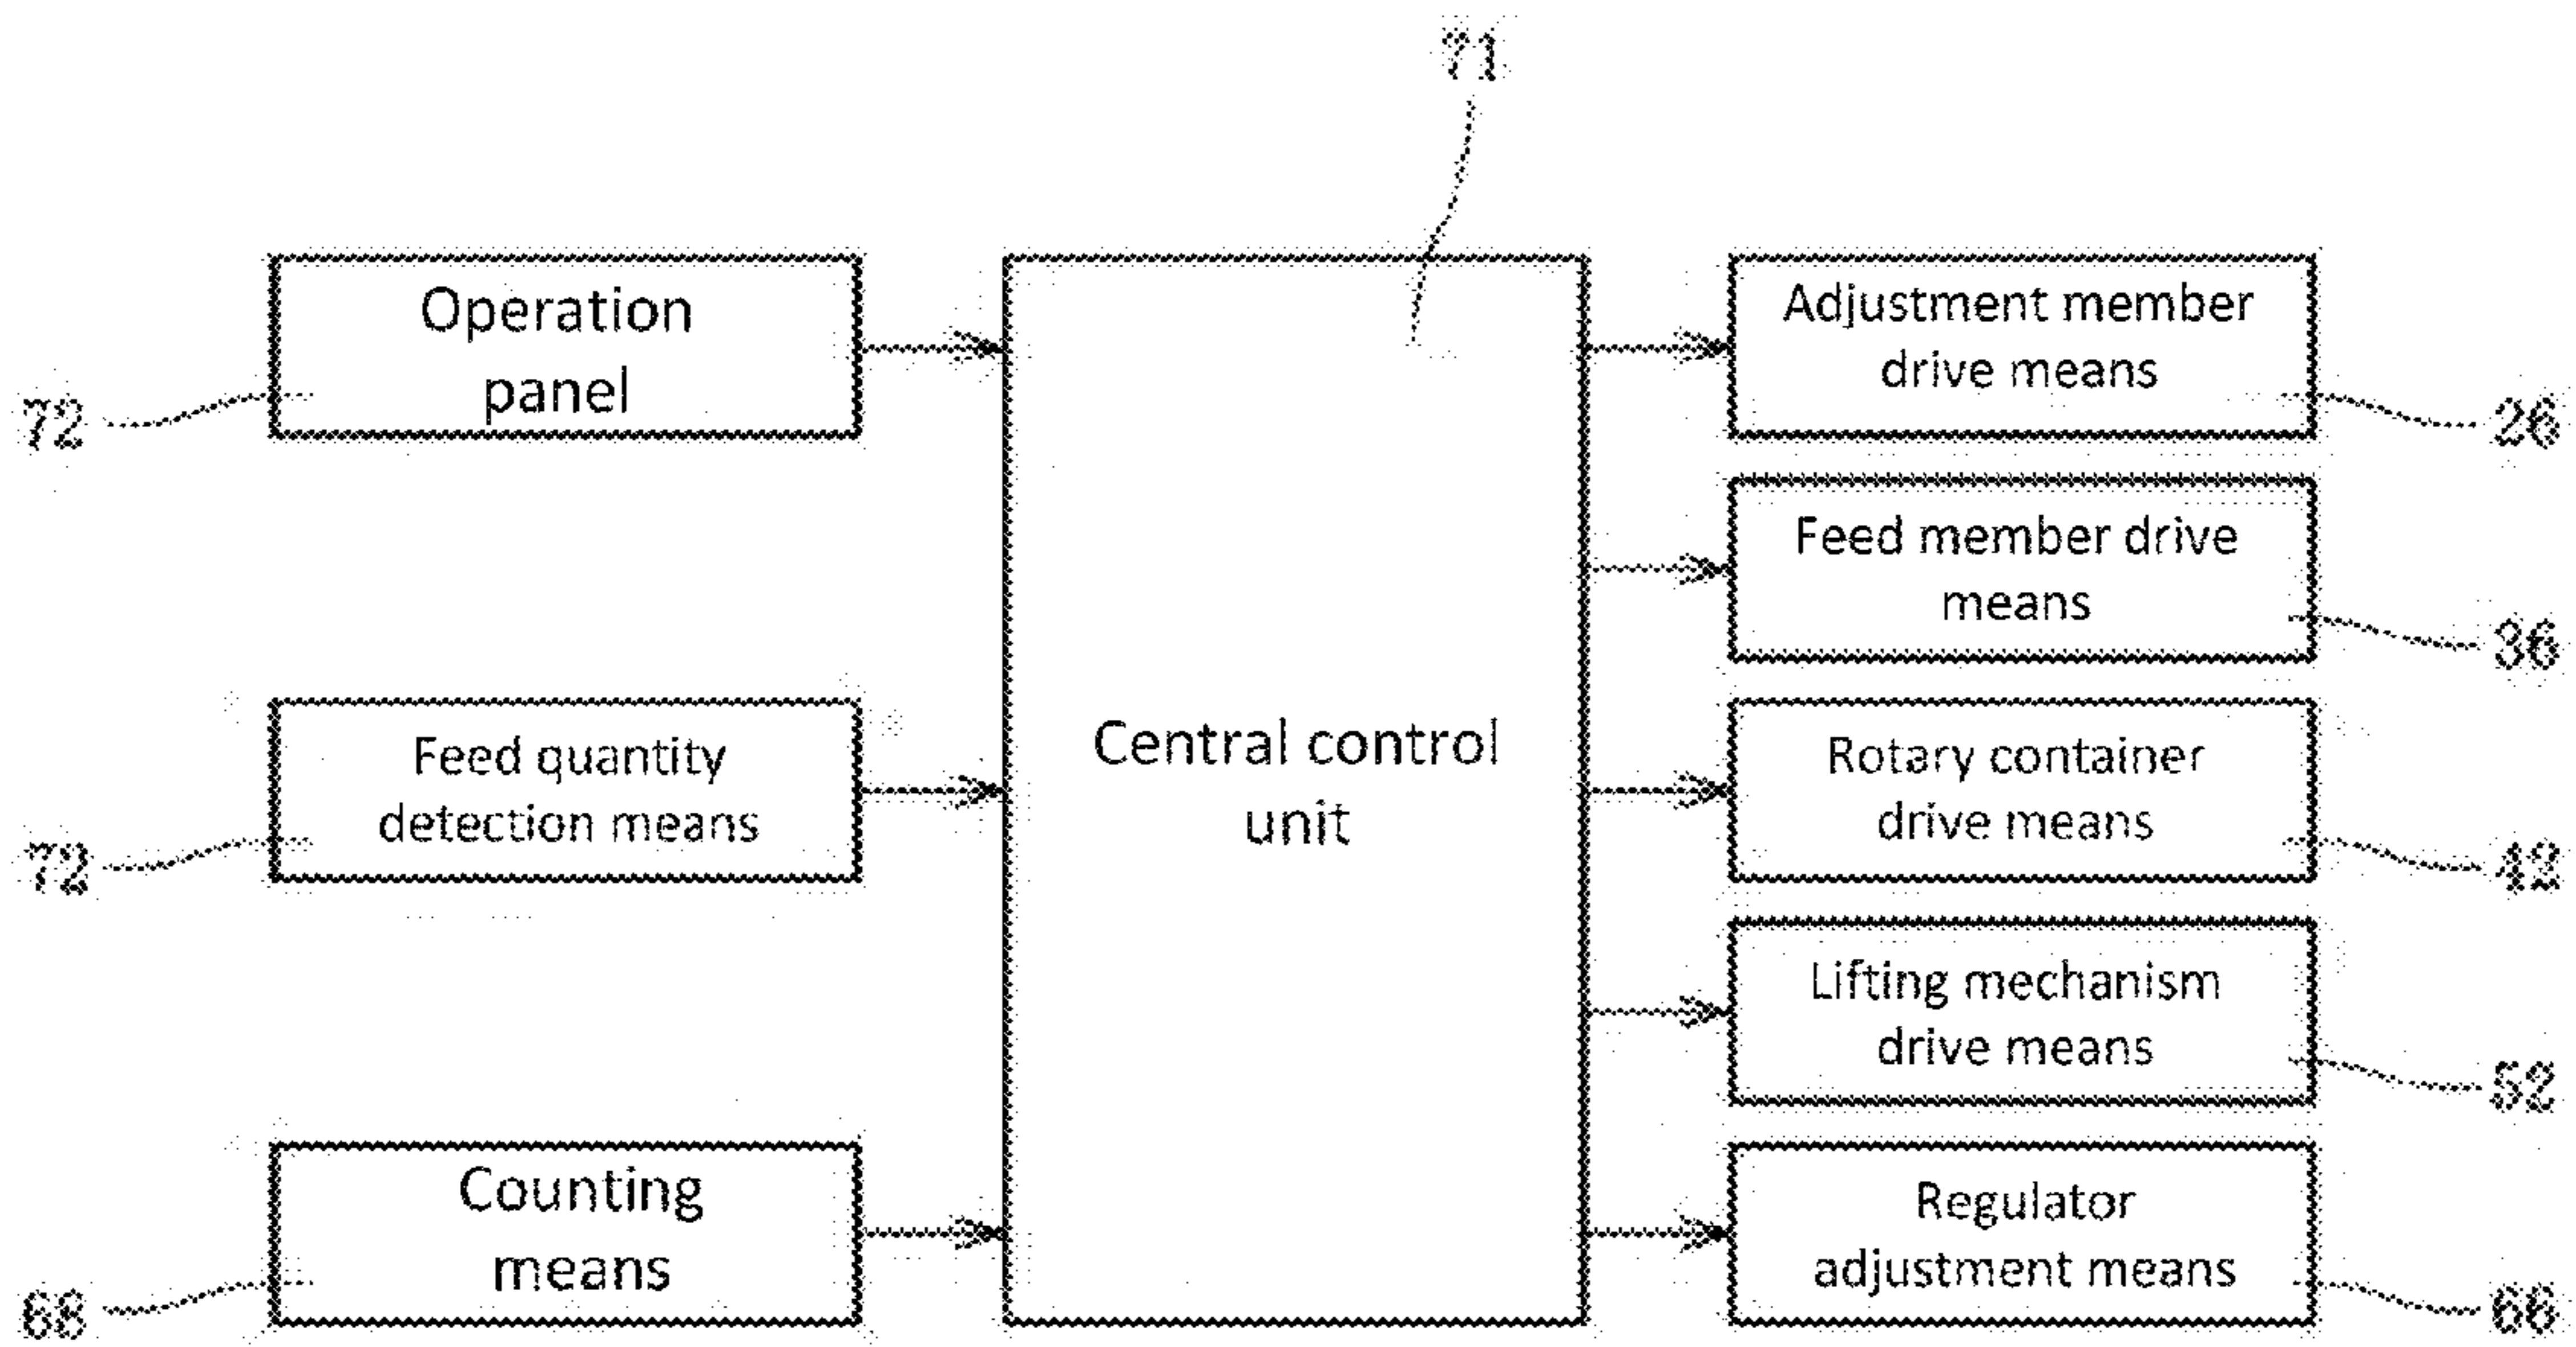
71

72 Operation panel

72 Feed quantity detection means

68 Counting means

Central control unit

Adjustment member drive means 26

Feed member drive means 36

Rotary container drive means 42

Lifting mechanism drive means 52

Regulator adjustment means 66